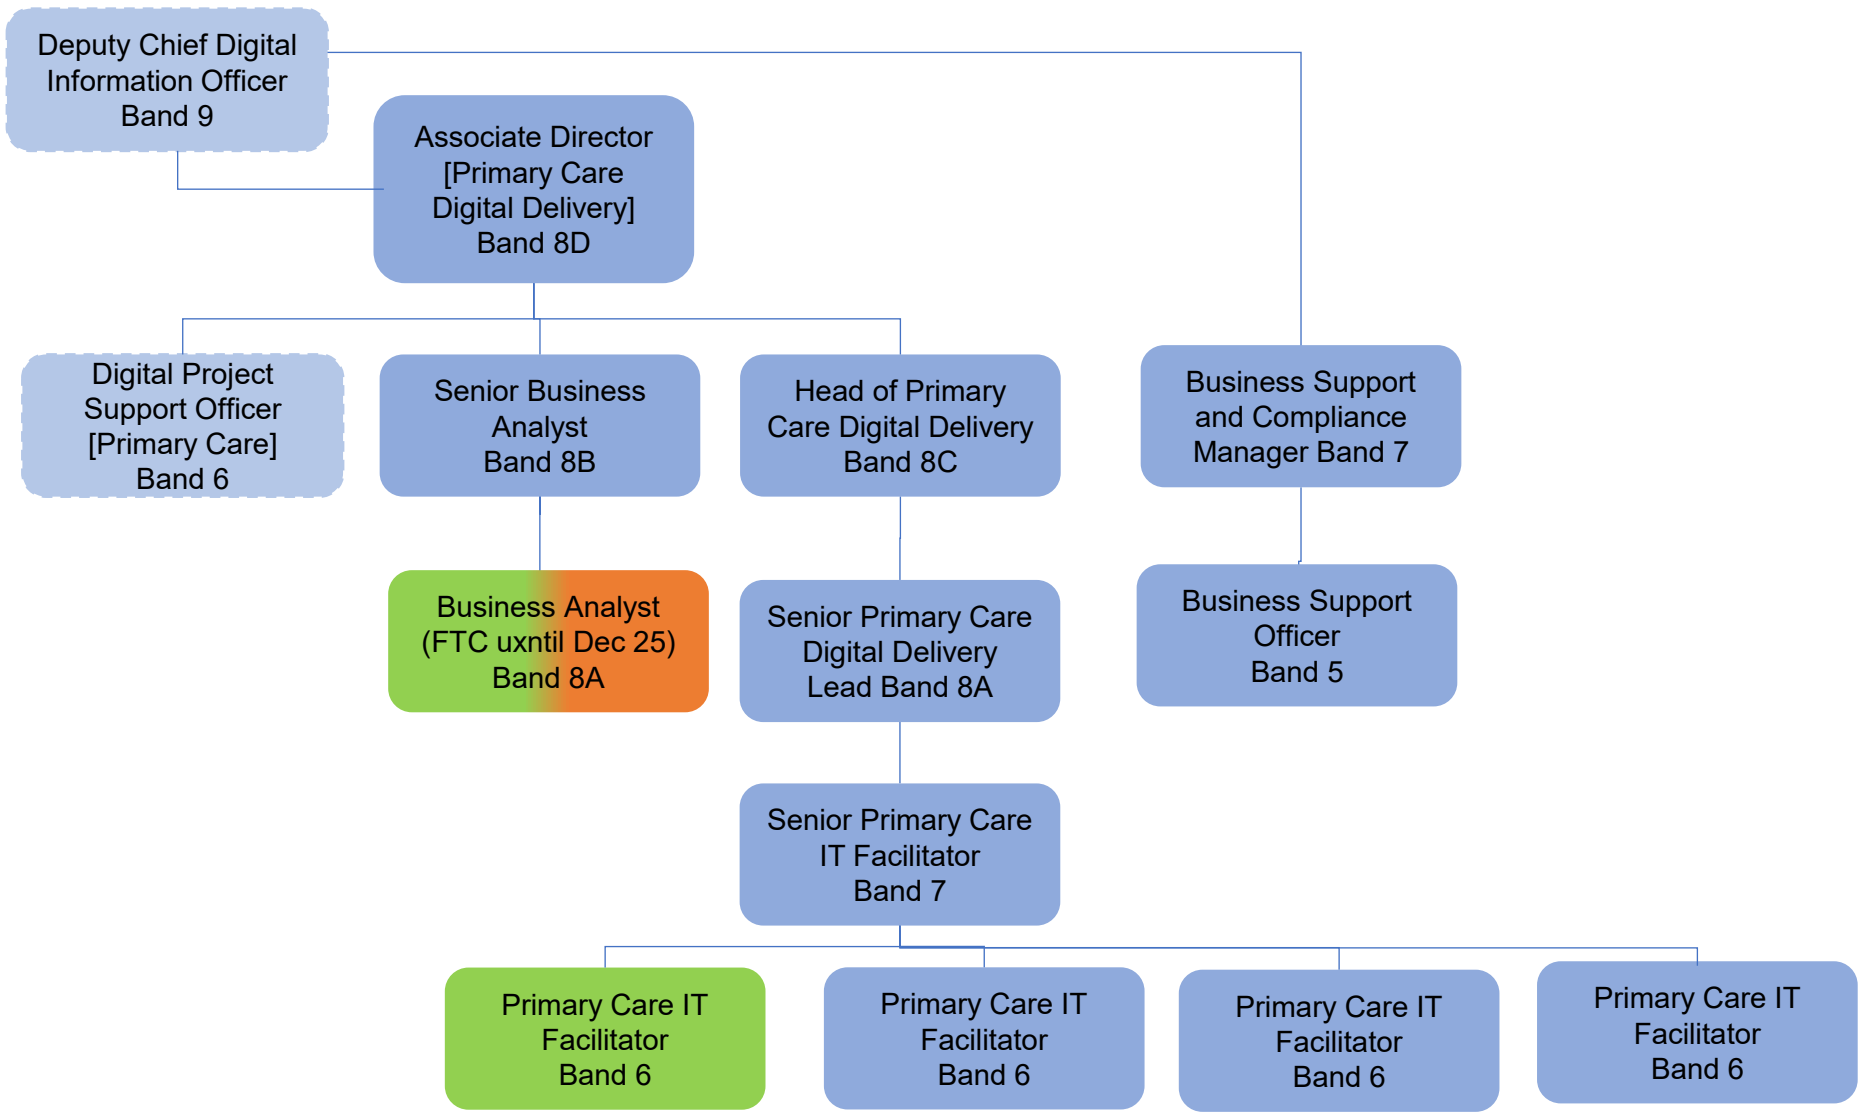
Deputy Chief Digital Information Officer Band 9

Associate Director [Primary Care Digital Delivery] Band 8D

Digital Project Support Officer [Primary Care] Band 6

Senior Business Analyst Band 8B

Head of Primary Care Digital Delivery Band 8C

Business Support and Compliance Manager Band 7

Business Analyst (FTC uxntil Dec 25) Band 8A

Senior Primary Care Digital Delivery Lead Band 8A

Business Support Officer Band 5

Senior Primary Care IT Facilitator Band 7

Primary Care IT Facilitator Band 6

Primary Care IT Facilitator Band 6

Primary Care IT Facilitator Band 6

Primary Care IT Facilitator Band 6